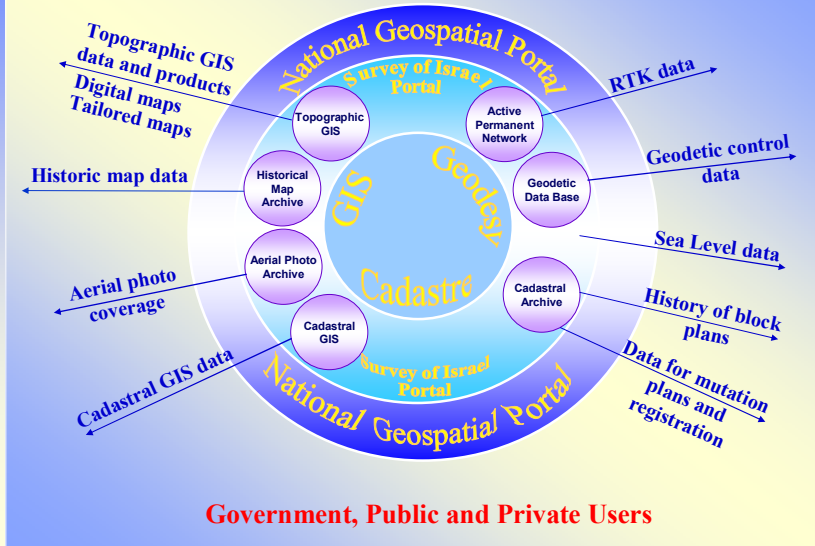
National Geospatial Portal

Survey of Israe l Portal

Topographic GIS data and products

Digital maps Tailored maps

Topographic GIS

Active Permanent Network

RTK data

Historic map data

Historical Map Archive

GIS

Geodesy

Geodetic Data Base

Geodetic control data

Sea Level data

Aerial Photo Archive

Aerial photo coverage

Cadastre

Cadastral Archive

History of block plans

Cadastral GIS

Cadastral GIS data

Survey of Israel Portal

Data for mutation plans and registration

National Geospatial Portal

Government, Public and Private Users